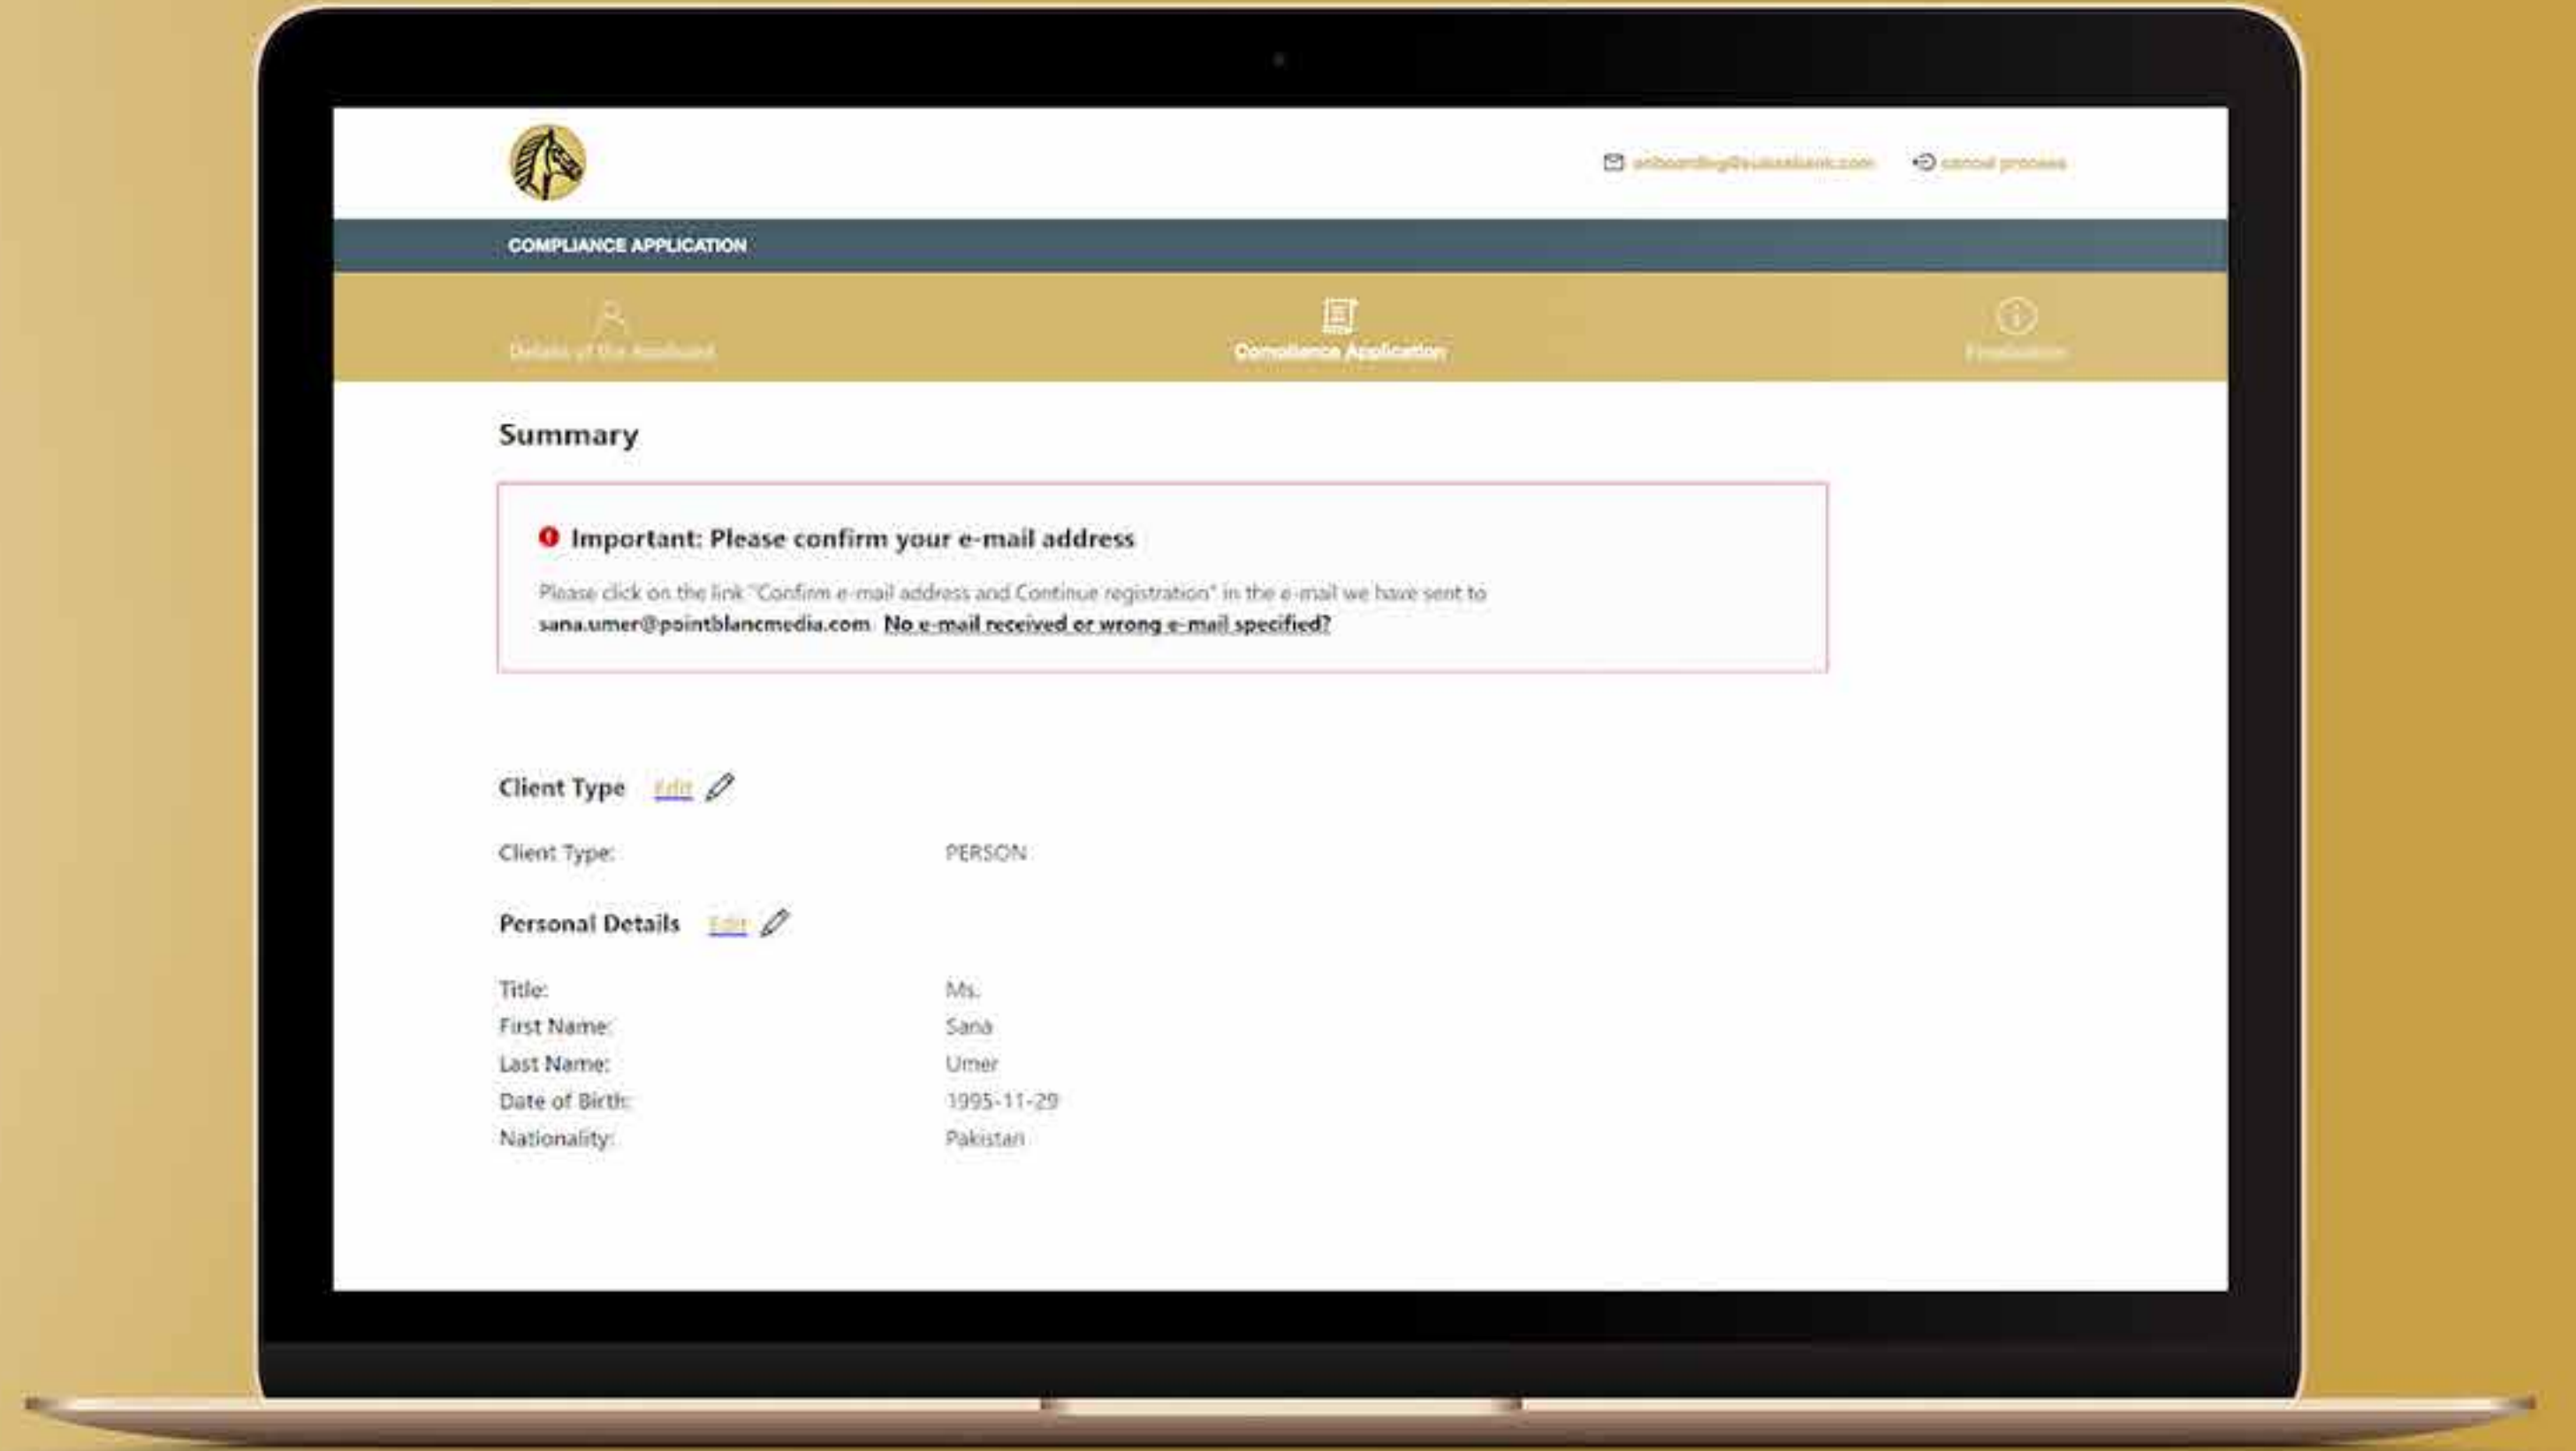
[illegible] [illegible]

COMPLIANCE APPLICATION

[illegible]

Compliance Application

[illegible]

Summary

Important: Please confirm your e-mail address

Please click on the link "Confirm e-mail address and Continue registration" in the e-mail we have sent to sana.umer@pointblancmedia.com No e-mail received or wrong e-mail specified?

Client Type Edit

Client Type: PERSON

Personal Details Edit

Title: Ms.
First Name: Sana
Last Name: Umer
Date of Birth: 1995-11-29
Nationality: Pakistan